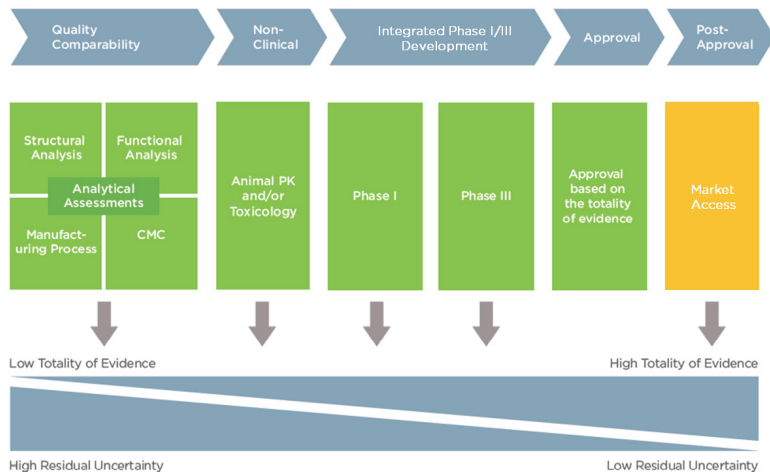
Quality Comparability

Non-Clinical

Integrated Phase I/III Development

Approval

Post-Approval

Structural Analysis

Functional Analysis

Analytical Assessments

Manufacturing Process

CMC

Animal PK and/or Toxicology

Phase I

Phase III

Approval based on the totality of evidence

Market Access

Low Totality of Evidence

High Totality of Evidence

High Residual Uncertainty

Low Residual Uncertainty